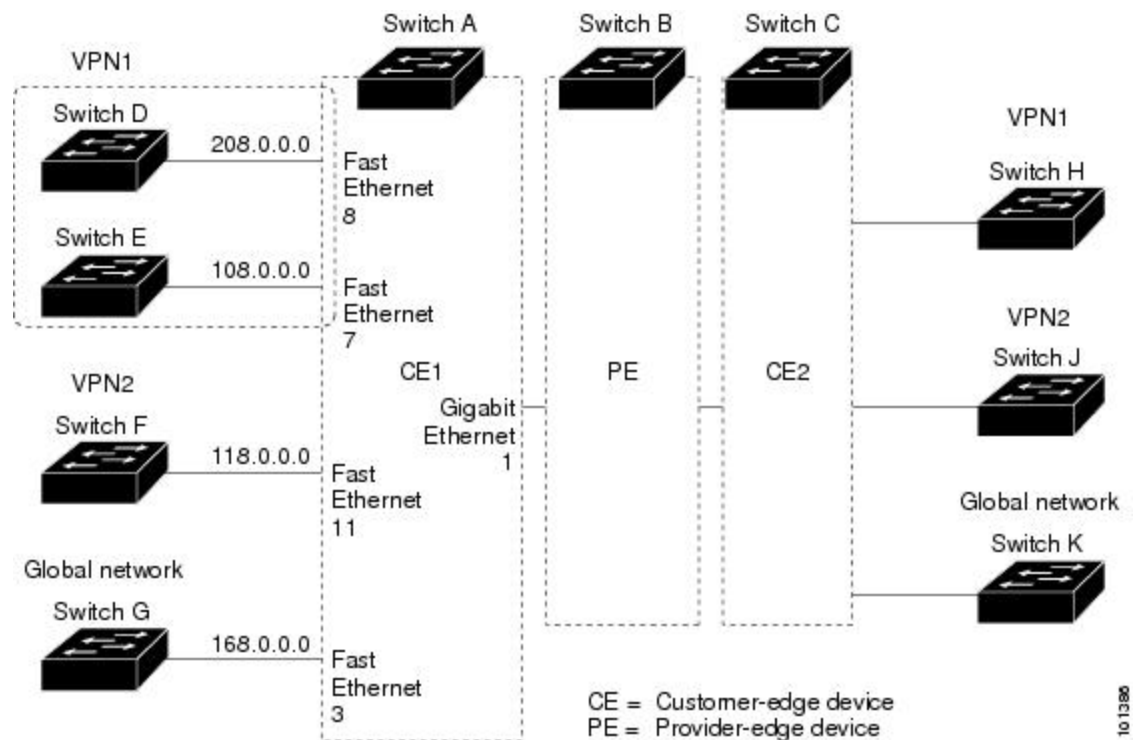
Switch A
Switch B
Switch C

VPN1
Switch D
208.0.0.0
Fast Ethernet 8

Switch E
108.0.0.0
Fast Ethernet 7

VPN2
Switch F
118.0.0.0
Fast Ethernet 11

Global network
Switch G
168.0.0.0
Fast Ethernet 3

CE1
Gigabit Ethernet 1

PE

CE2

VPN1
Switch H

VPN2
Switch J

Global network
Switch K

CE = Customer-edge device
PE = Provider-edge device

101386